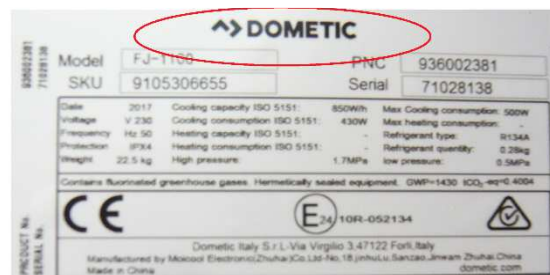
DOMETIC

936002381
71028138

Model FJ-1100 PNC 936002381
SKU 9105306655 Serial 71028138

| Date | 2017 | Cooling capacity ISO 5151: | 850W/h | Max Cooling consumption: | 500W |
|---|---|---|---|---|---|
| Voltage | V 230 | Cooling consumption ISO 5151: | 430W | Max heating consumption: | - |
| Frequency | Hz 50 | Heating capacity ISO 5151: | - | Refrigerant type: | R134A |
| Protection | IPX4 | Heating consumption ISO 5151: | - | Refrigerant quantity: | 0.28kg |
| Weight | 22.5 kg | High pressure: | 1.7MPa | low pressure: | 0.5MPa |

Contains fluorinated greenhouse gases. Hermetically sealed equipment. GWP=1430 tCO$_2$ eq=0.4004

CE

E24 10R-052134

Dometic Italy S.r.L-Via Virgilio 3,47122 Forlì,Italy
Manufactured by Moicool Electronic(Zhuhai)Co.Ltd-No.18,jinhuLu,Sanzao,Jinwan Zhuhai,China
Made in China dometic.com

PRODUCT No.
SERIAL No.